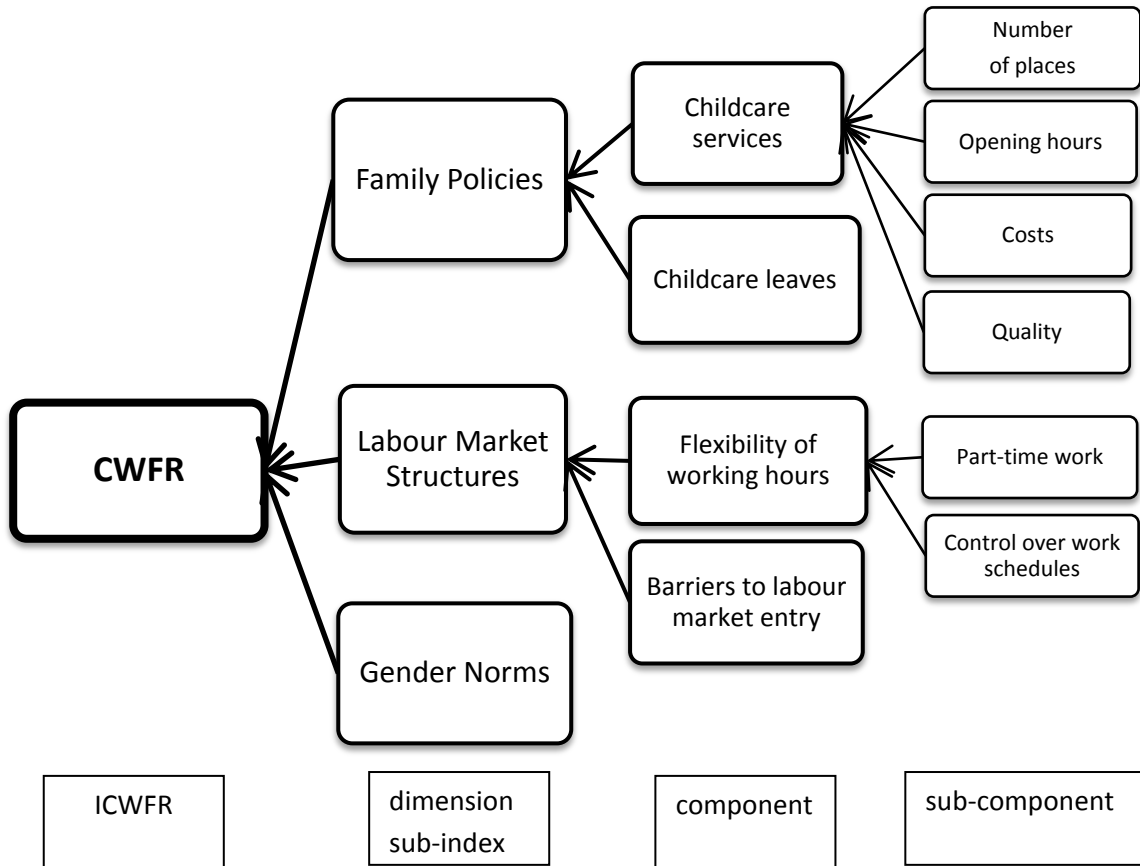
Number of places

Childcare services

Opening hours

Family Policies

Costs

Childcare leaves

Quality

CWFR

Labour Market Structures

Flexibility of working hours

Part-time work

Control over work schedules

Barriers to labour market entry

Gender Norms

ICWFR

dimension sub-index

component

sub-component